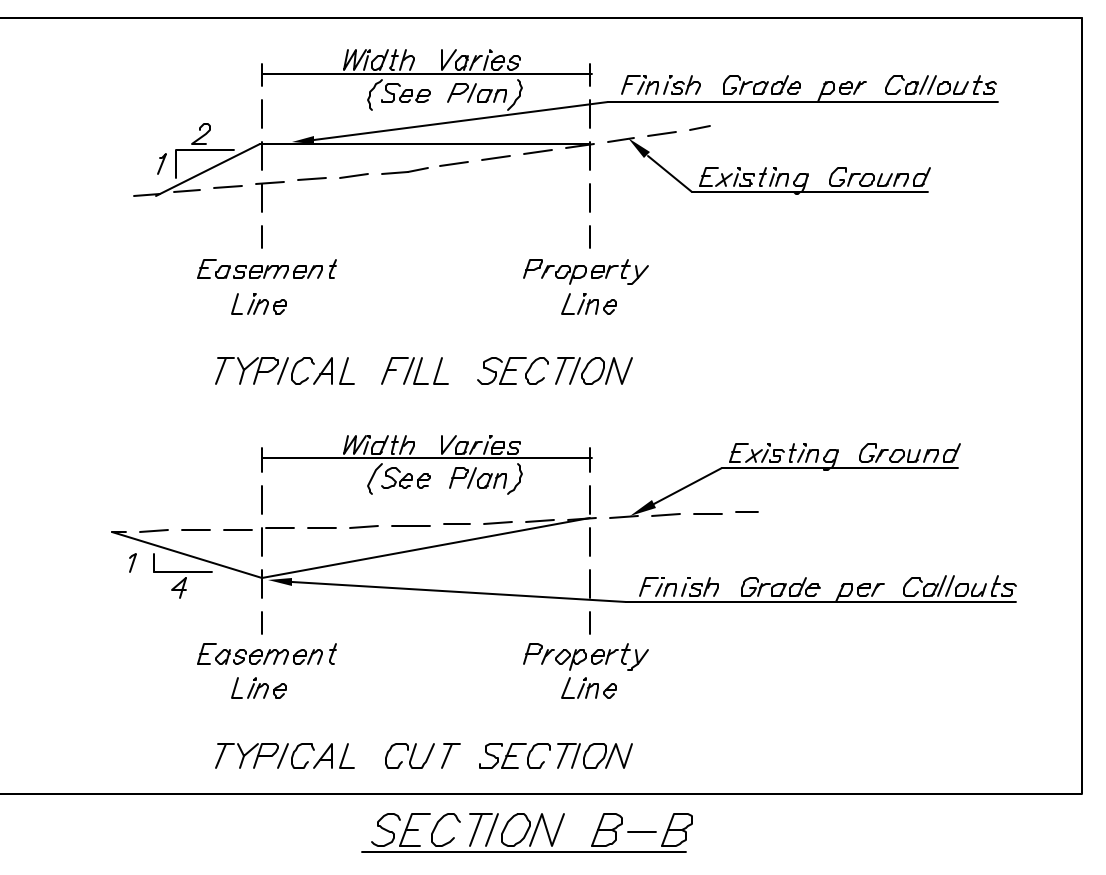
Width Varies
(See Plan)

Finish Grade per Callouts

2

1

Existing Ground

Easement Line

Property Line

TYPICAL FILL SECTION

Width Varies
(See Plan)

Existing Ground

1

4

Finish Grade per Callouts

Easement Line

Property Line

TYPICAL CUT SECTION

SECTION B–B